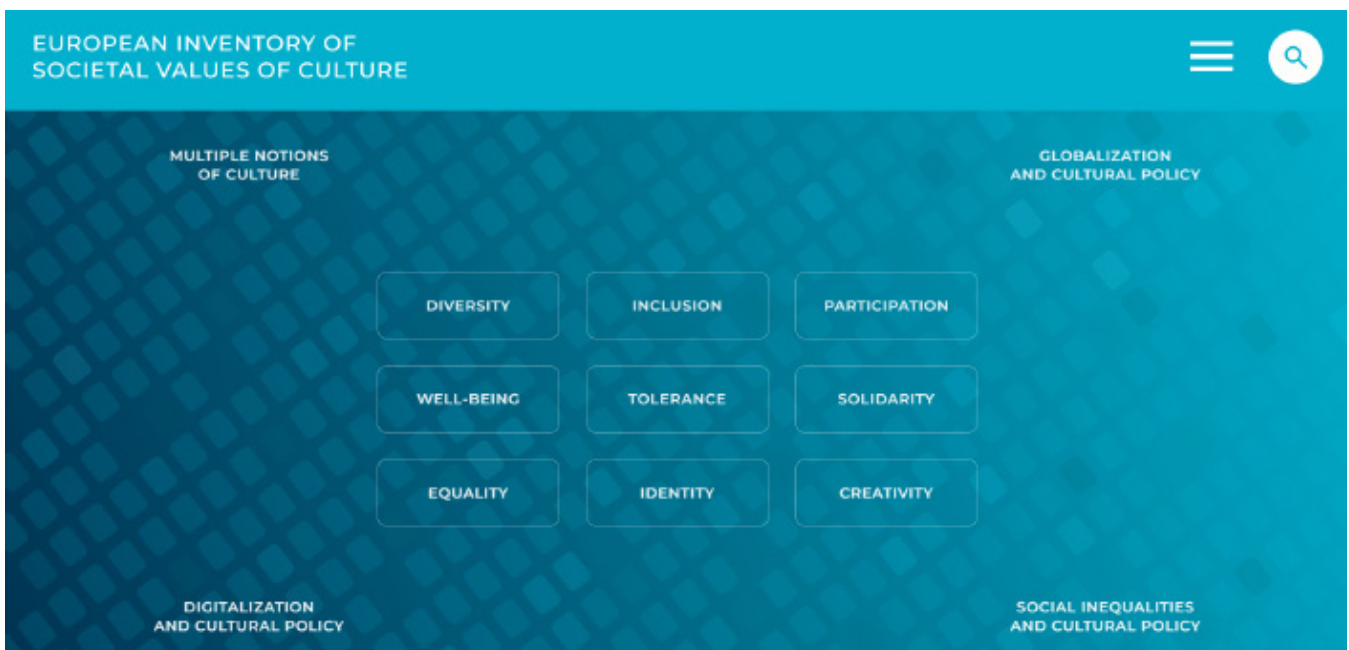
EUROPEAN INVENTORY OF SOCIETAL VALUES OF CULTURE

MULTIPLE NOTIONS OF CULTURE

GLOBALIZATION AND CULTURAL POLICY

DIVERSITY

INCLUSION

PARTICIPATION

WELL-BEING

TOLERANCE

SOLIDARITY

EQUALITY

IDENTITY

CREATIVITY

DIGITALIZATION AND CULTURAL POLICY

SOCIAL INEQUALITIES AND CULTURAL POLICY